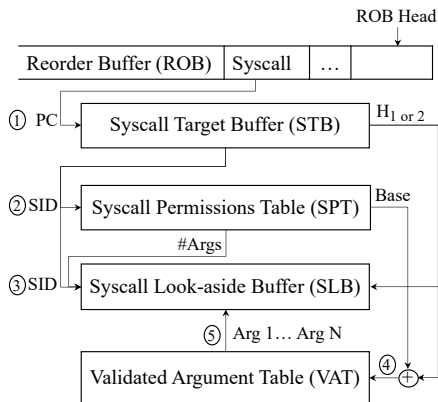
ROB Head

Reorder Buffer (ROB) | Syscall | …

① PC

Syscall Target Buffer (STB)

$H_{1 \text{ or } 2}$

② SID

Syscall Permissions Table (SPT)

Base

#Args

③ SID

Syscall Look-aside Buffer (SLB)

⑤ Arg 1… Arg N

④

Validated Argument Table (VAT)